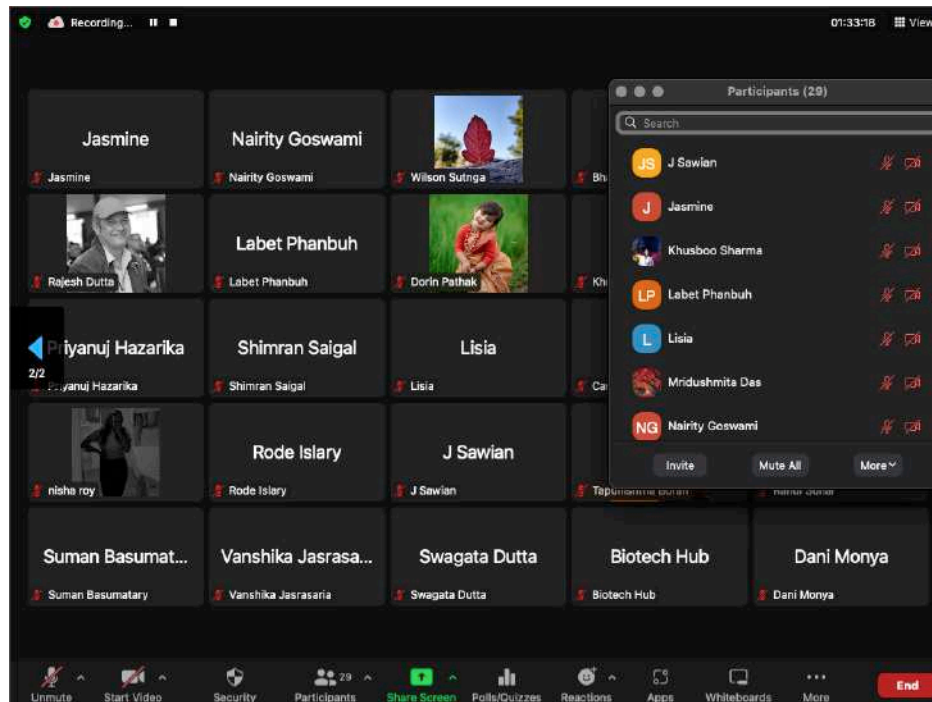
Recording...

01:33:18 View

Jasmine
Jasmine

Nairity Goswami
Nairity Goswami

Wilson Sutnga

Bh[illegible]

Rajesh Dutta

Labet Phanbuh
Labet Phanbuh

Dorin Pathak

Kh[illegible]

Priyanuj Hazarika
2/2
Priyanuj Hazarika

Shimran Saigal
Shimran Saigal

Lisia
Lisia

Ca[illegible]

nisha roy

Rode Islary
Rode Islary

J Sawian
J Sawian

Tapu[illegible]

Suman Basumat...
Suman Basumatary

Vanshika Jasrasa...
Vanshika Jasrasaria

Swagata Dutta
Swagata Dutta

Biotech Hub
Biotech Hub

Dani Monya
Dani Monya

Participants (29)

Search

JS J Sawian
J Jasmine
Khusboo Sharma
LP Labet Phanbuh
L Lisia
Mridushmita Das
NG Nairity Goswami

Invite
Mute All
More

Unmute
Start Video
Security
29
Participants
Share Screen
Polls/Quizzes
Reactions
Apps
Whiteboards
More
End